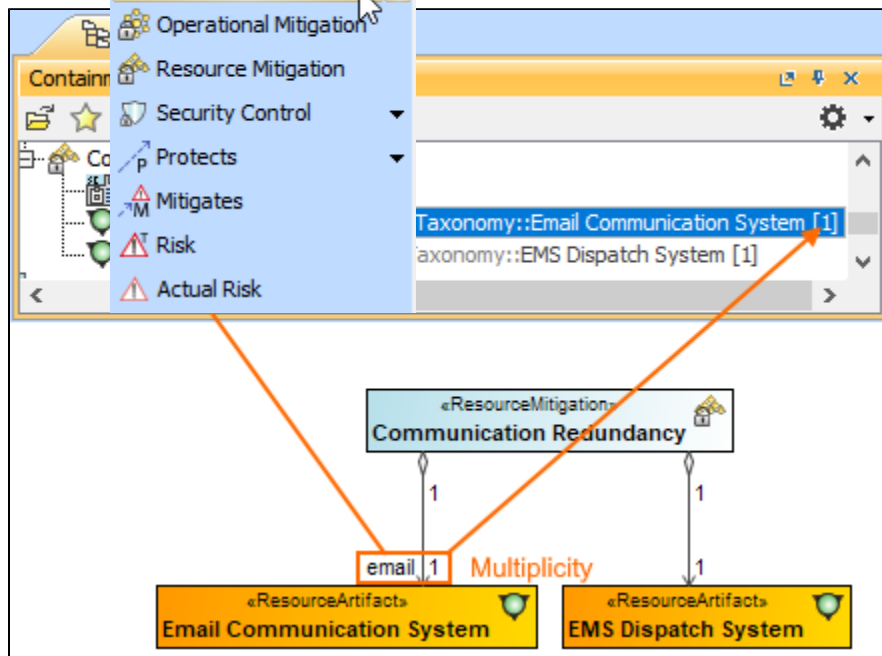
Operational Mitigation
Resource Mitigation
Security Control
Protects
Mitigates
Risk
Actual Risk

Containm

Co

Taxonomy::Email Communication System [1]
Taxonomy::EMS Dispatch System [1]

«ResourceMitigation»
Communication Redundancy

1
1
email 1
Multiplicity
1

«ResourceArtifact»
Email Communication System

«ResourceArtifact»
EMS Dispatch System